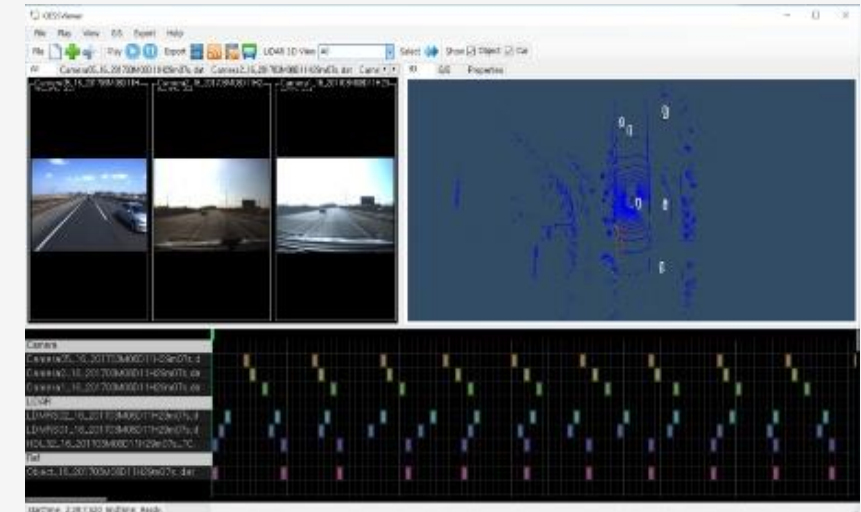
OESSViewer

File Play View GIS Export Help

File Play Export LIDAR 3D View All Select Show Object Car

All Camera05_16_20170M08D11H29m07s.dat Camera2_16_20170M08D11H29m07s.dat Came

3D GIS Properties

Camera
Camera05_16_20170M08D11H29m07s.d
Camera2_16_20170M08D11H29m07s.da
Camera1_16_20170M08D11H29m07s.da
LIDAR
LDMRS02_16_20170M08D11H29m07s.d
LDMRS01_16_20170M08D11H29m07s.d
HDL32_16_20170M08D11H29m07s_7C
Det
Object_16_20170M08D11H29m07s.dat

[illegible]